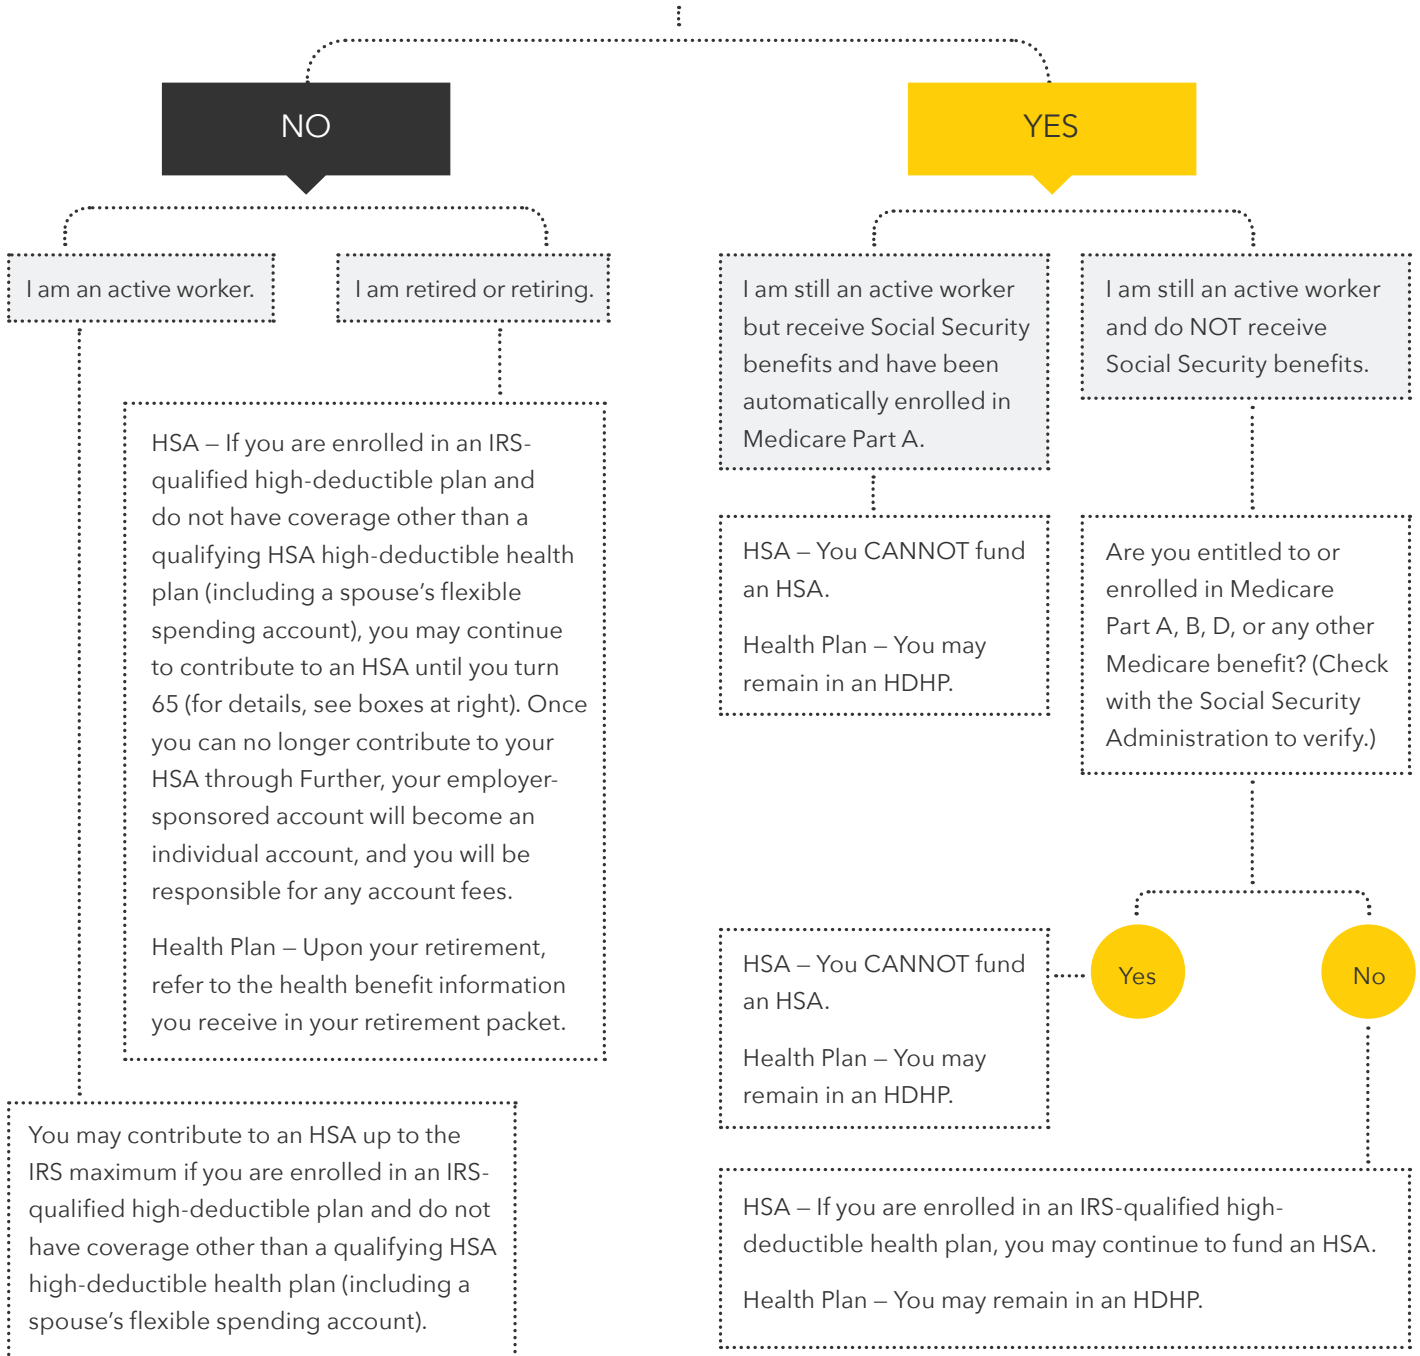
NO

YES

I am an active worker.

I am retired or retiring.

I am still an active worker but receive Social Security benefits and have been automatically enrolled in Medicare Part A.

I am still an active worker and do NOT receive Social Security benefits.

HSA – If you are enrolled in an IRS-qualified high-deductible plan and do not have coverage other than a qualifying HSA high-deductible health plan (including a spouse's flexible spending account), you may continue to contribute to an HSA until you turn 65 (for details, see boxes at right). Once you can no longer contribute to your HSA through Further, your employer-sponsored account will become an individual account, and you will be responsible for any account fees.

Health Plan – Upon your retirement, refer to the health benefit information you receive in your retirement packet.

HSA – You CANNOT fund an HSA.

Health Plan – You may remain in an HDHP.

Are you entitled to or enrolled in Medicare Part A, B, D, or any other Medicare benefit? (Check with the Social Security Administration to verify.)

Yes

No

HSA – You CANNOT fund an HSA.

Health Plan – You may remain in an HDHP.

You may contribute to an HSA up to the IRS maximum if you are enrolled in an IRS-qualified high-deductible plan and do not have coverage other than a qualifying HSA high-deductible health plan (including a spouse's flexible spending account).

HSA – If you are enrolled in an IRS-qualified high-deductible health plan, you may continue to fund an HSA.

Health Plan – You may remain in an HDHP.